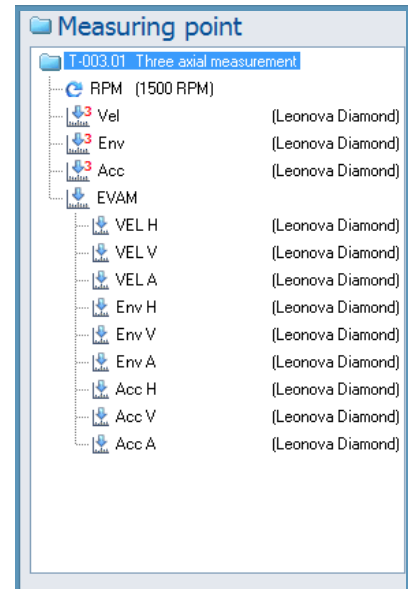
Measuring point
T-003.01 Three axial measurement
RPM (1500 RPM)
3 Vel (Leonova Diamond)
3 Env (Leonova Diamond)
3 Acc (Leonova Diamond)
EVAM
VEL H (Leonova Diamond)
VEL V (Leonova Diamond)
VEL A (Leonova Diamond)
Env H (Leonova Diamond)
Env V (Leonova Diamond)
Env A (Leonova Diamond)
Acc H (Leonova Diamond)
Acc V (Leonova Diamond)
Acc A (Leonova Diamond)